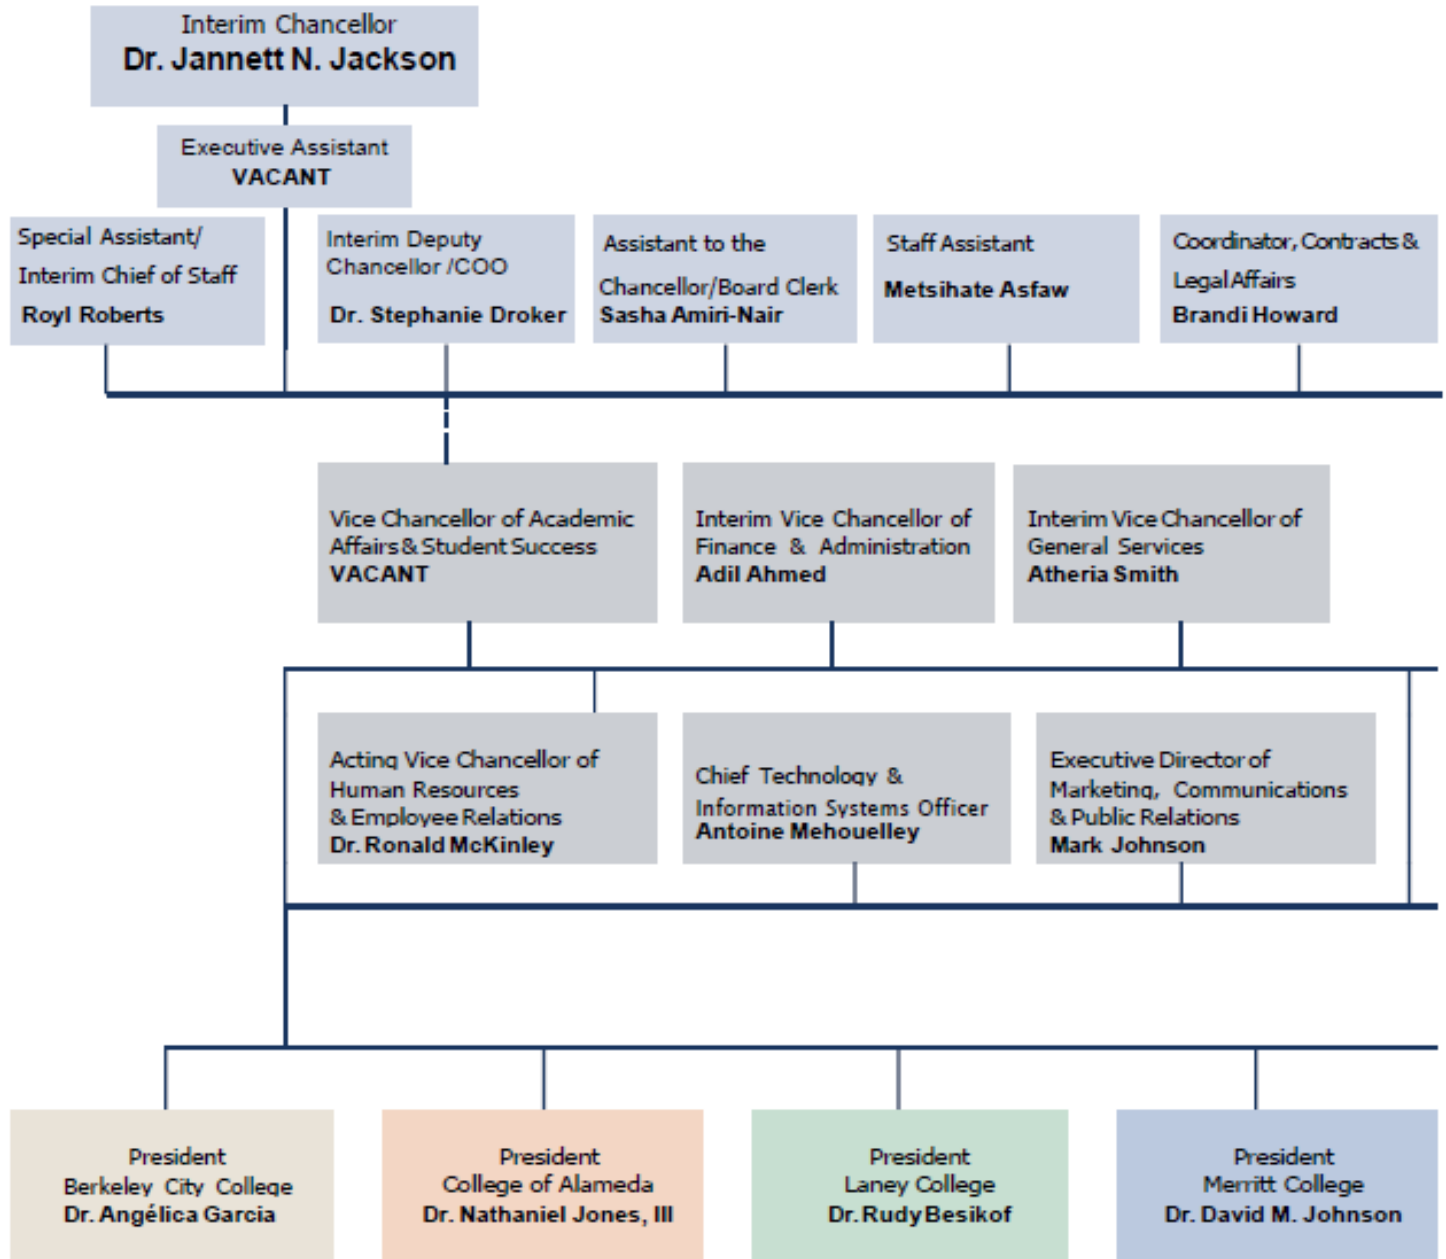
Interim Chancellor
Dr. Jannett N. Jackson

Executive Assistant
VACANT

Special Assistant/ Interim Chief of Staff
Royl Roberts

Interim Deputy Chancellor /COO
Dr. Stephanie Droker

Assistant to the Chancellor/Board Clerk
Sasha Amiri-Nair

Staff Assistant
Metsihate Asfaw

Coordinator, Contracts & Legal Affairs
Brandi Howard

Vice Chancellor of Academic Affairs & Student Success
VACANT

Interim Vice Chancellor of Finance & Administration
Adil Ahmed

Interim Vice Chancellor of General Services
Atheria Smith

Acting Vice Chancellor of Human Resources & Employee Relations
Dr. Ronald McKinley

Chief Technology & Information Systems Officer
Antoine Mehouelley

Executive Director of Marketing, Communications & Public Relations
Mark Johnson

President
Berkeley City College
Dr. Angélica Garcia

President
College of Alameda
Dr. Nathaniel Jones, III

President
Laney College
Dr. Rudy Besikof

President
Merritt College
Dr. David M. Johnson